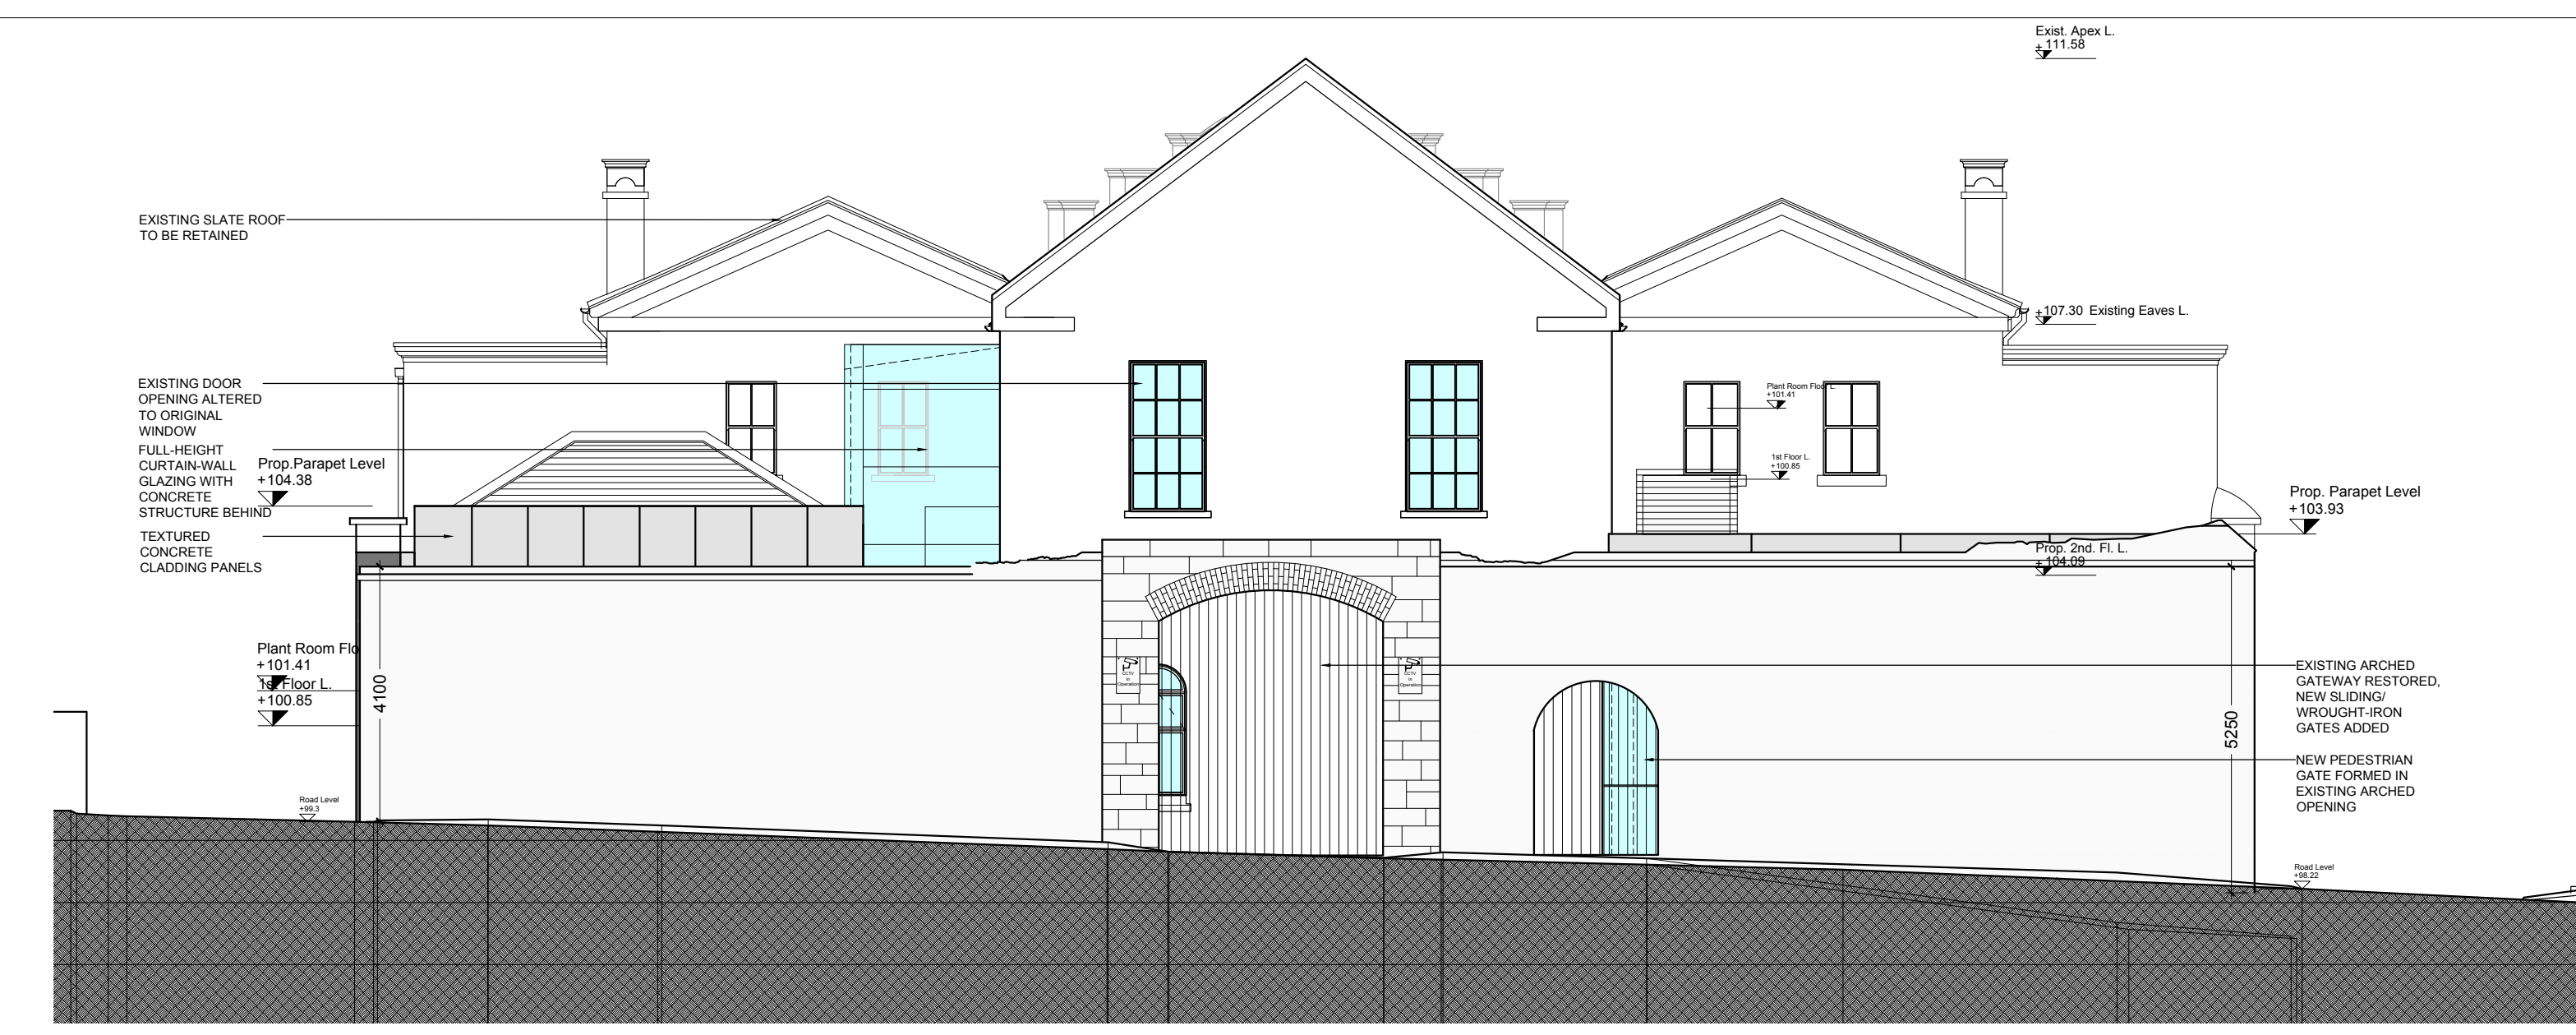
Exist. Apex L.
+111.58

EXISTING SLATE ROOF TO BE RETAINED

+107.30 Existing Eaves L.

EXISTING DOOR OPENING ALTERED TO ORIGINAL WINDOW

FULL-HEIGHT CURTAIN-WALL GLAZING WITH CONCRETE STRUCTURE BEHIND

Prop.Parapet Level
+104.38

TEXTURED CONCRETE CLADDING PANELS

Plant Room Floor L.
+101.41

1st Floor L.
+100.85

Prop. Parapet Level
+103.93

Prop. 2nd. Fl. L.
+104.09

Plant Room Flo
+101.41
1st Floor L.
+100.85

4100

CCTV In Operation

CCTV In Operation

EXISTING ARCHED GATEWAY RESTORED, NEW SLIDING/ WROUGHT-IRON GATES ADDED

5250

NEW PEDESTRIAN GATE FORMED IN EXISTING ARCHED OPENING

Road Level
+99.3

Road Level
+98.22